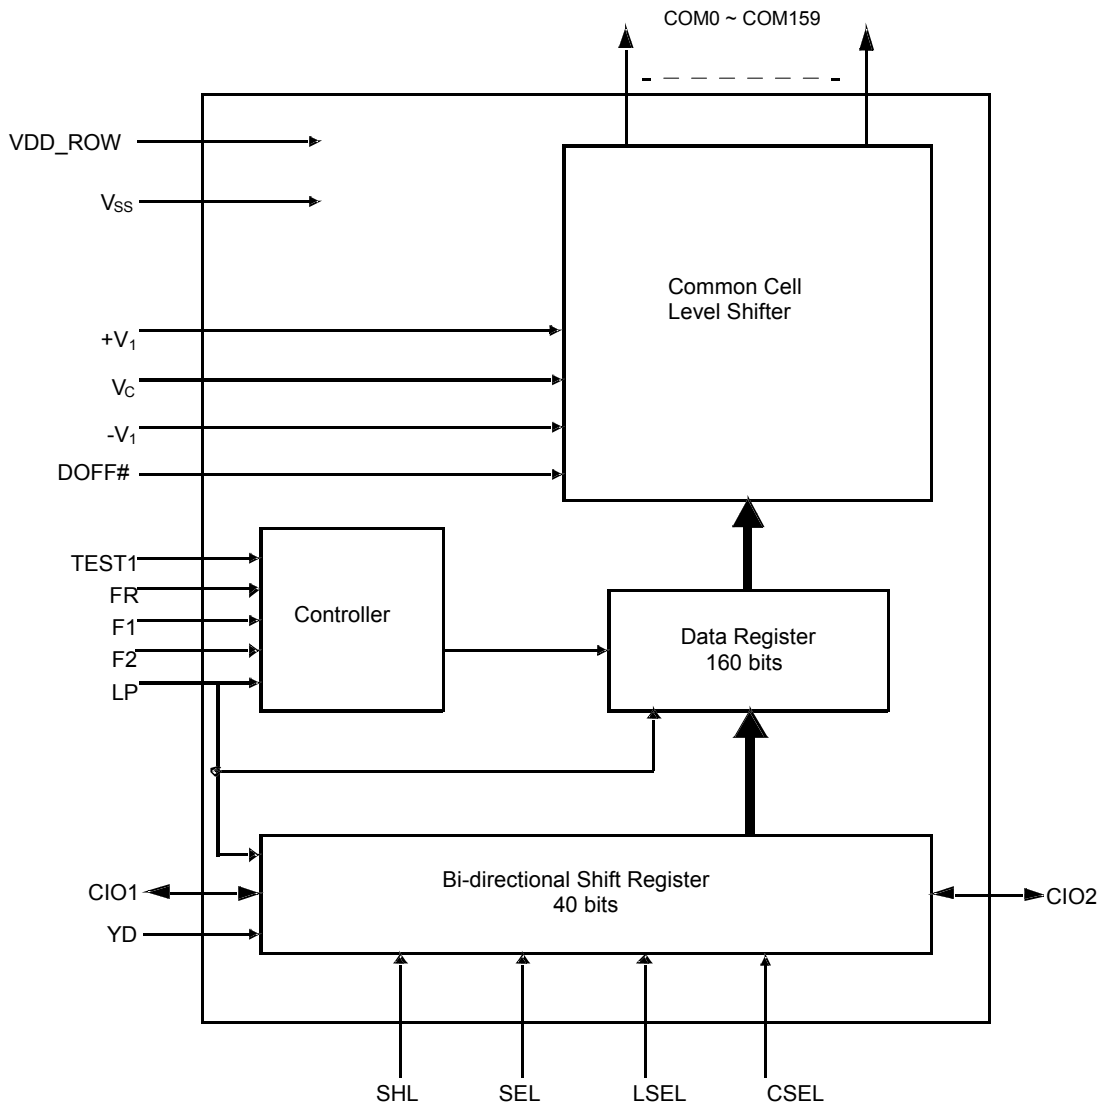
COM0 ~ COM159

VDD_ROW

$V_{SS}$

Common Cell
Level Shifter

$+V_1$

$V_C$

$-V_1$

DOFF#

TEST1

FR

F1

F2

LP

Controller

Data Register
160 bits

CIO1

YD

Bi-directional Shift Register
40 bits

CIO2

SHL

SEL

LSEL

CSEL